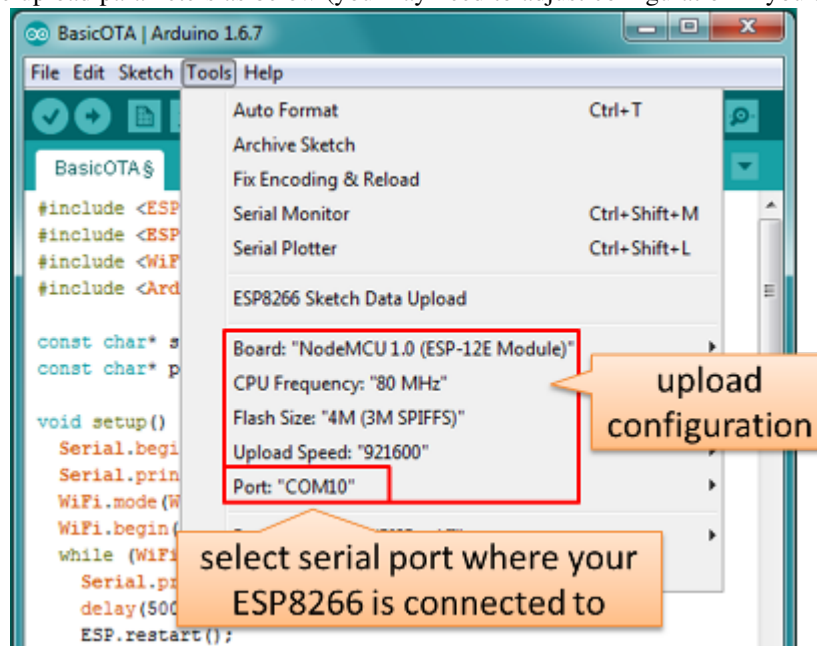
BasicOTA | Arduino 1.6.7

File Edit Sketch Tools Help

BasicOTA §

#include <ESP
#include <ESP
#include <WiF
#include <Ard

const char* s
const char* p

void setup()
Serial.begi
Serial.prin
WiFi.mode(W
WiFi.begin(
while (WiFi
Serial.pr
delay(500
ESP.restart();

Auto Format Ctrl+T
Archive Sketch
Fix Encoding & Reload
Serial Monitor Ctrl+Shift+M
Serial Plotter Ctrl+Shift+L
ESP8266 Sketch Data Upload
Board: "NodeMCU 1.0 (ESP-12E Module)"
CPU Frequency: "80 MHz"
Flash Size: "4M (3M SPIFFS)"
Upload Speed: "921600"
Port: "COM10"

upload configuration

select serial port where your ESP8266 is connected to